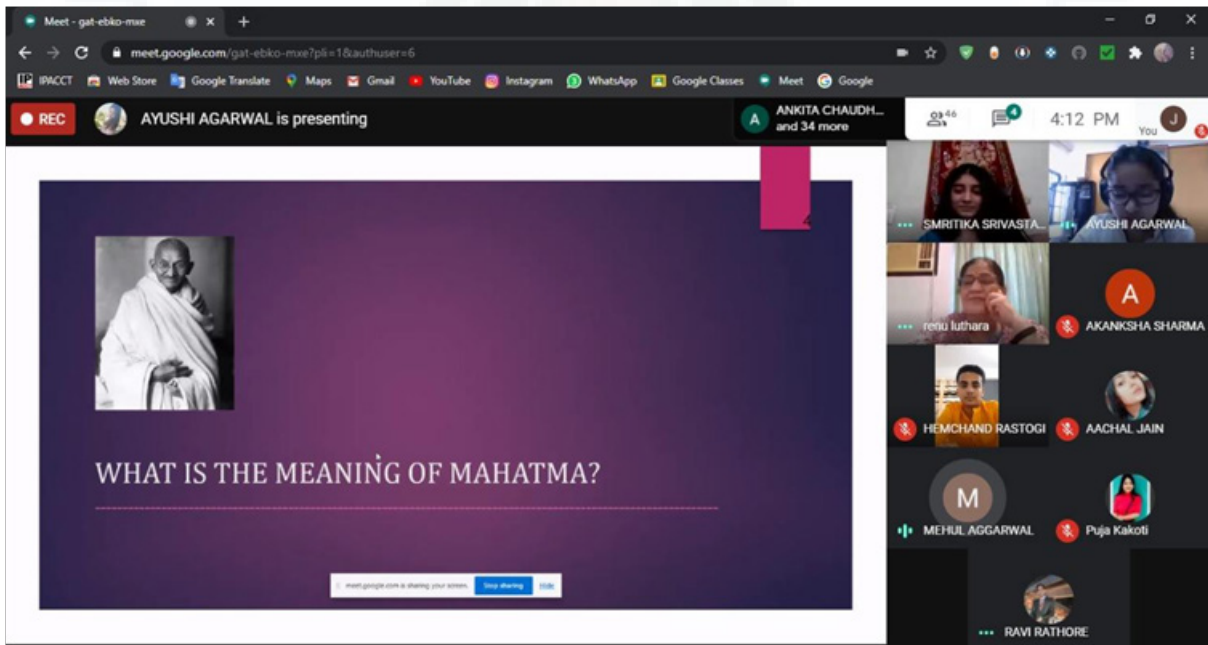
Meet - gat-ebko-mxe

meet.google.com/gat-ebko-mxe?pli=1&authuser=6

IPACCT Web Store Google Translate Maps Gmail YouTube Instagram WhatsApp Google Classes Meet Google

REC AYUSHI AGARWAL is presenting

ANKITA CHAUDH... and 34 more

46 4 4:12 PM You

4

WHAT IS THE MEANING OF MAHATMA?

meet.google.com is sharing your screen. Stop sharing Hide

SMRITIKA SRIVASTA...
AYUSHI AGARWAL
renu luthara
A
AKANKSHA SHARMA
HEMCHAND RASTOGI
AACHAL JAIN
M
MEHUL AGGARWAL
Puja Kakoti
RAVI RATHORE